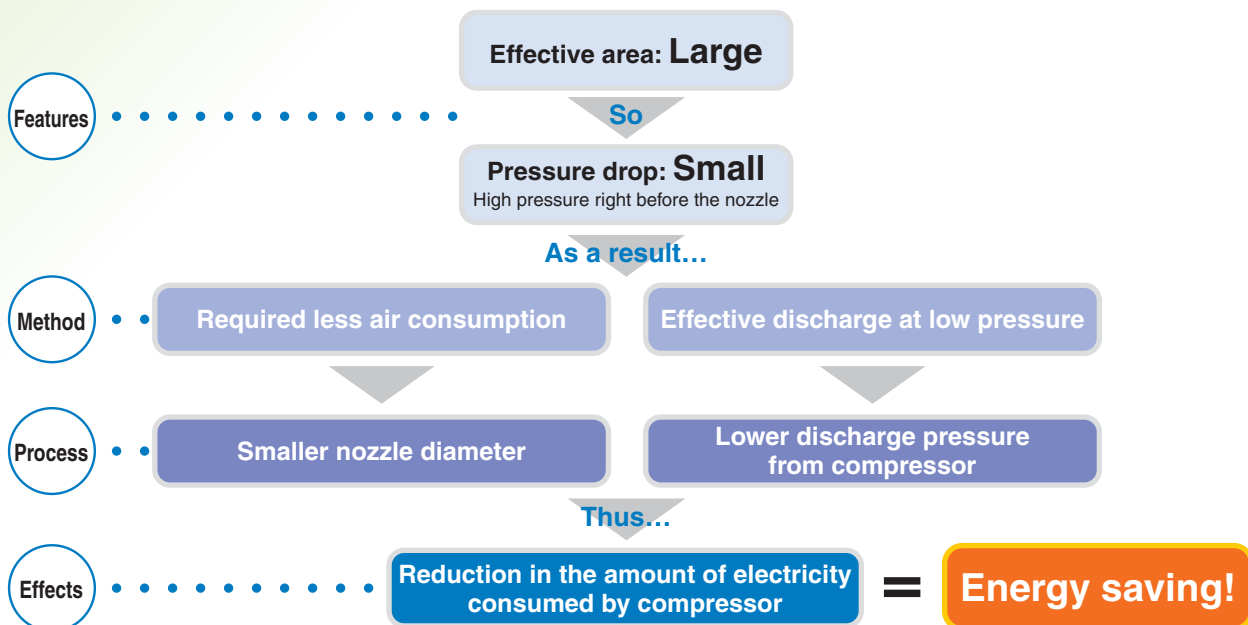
Features

Effective area: Large

So

Pressure drop: Small
High pressure right before the nozzle

As a result…

Method

Required less air consumption

Effective discharge at low pressure

Process

Smaller nozzle diameter

Lower discharge pressure from compressor

Thus…

Effects

Reduction in the amount of electricity consumed by compressor

=

Energy saving!